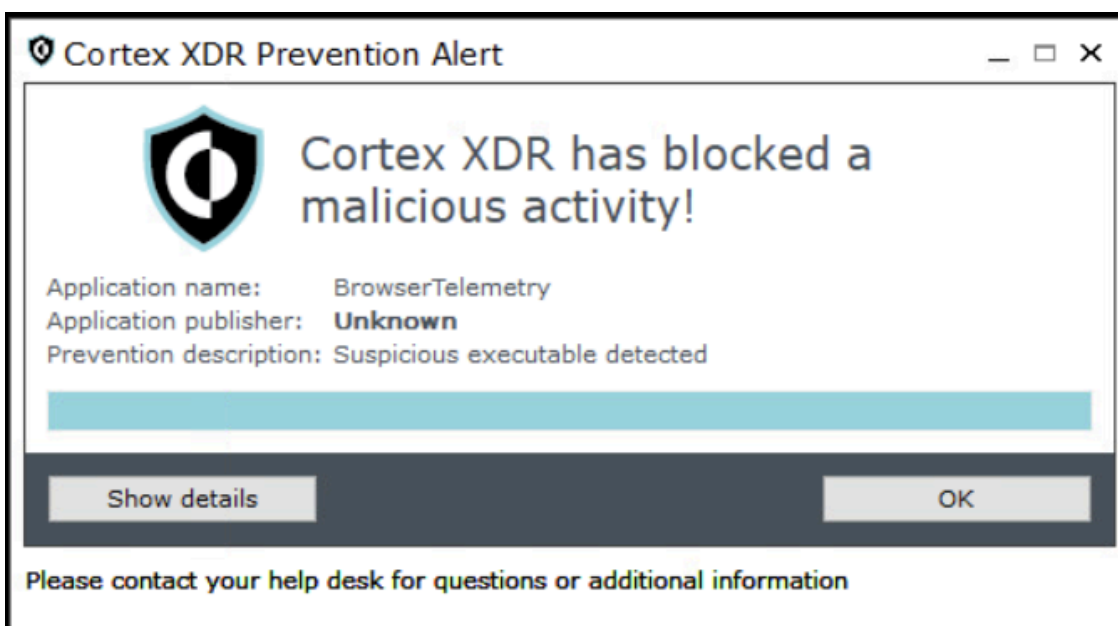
Cortex XDR Prevention Alert

Cortex XDR has blocked a malicious activity!

Application name: BrowserTelemetry
Application publisher: **Unknown**
Prevention description: Suspicious executable detected

Show details

OK

Please contact your help desk for questions or additional information